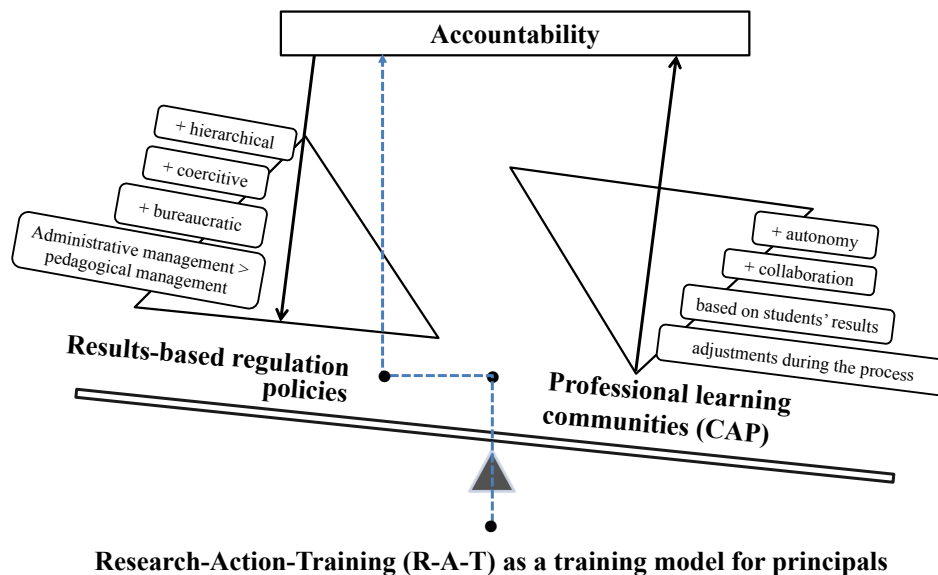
Accountability

+ hierarchical

+ coercitive

+ bureaucratic

Administrative management > pedagogical management

Results-based regulation policies

+ autonomy

+ collaboration

based on students' results

adjustments during the process

Professional learning communities (CAP)

Research-Action-Training (R-A-T) as a training model for principals